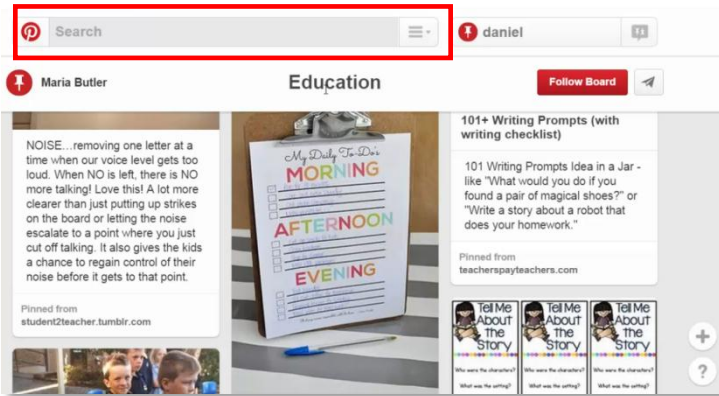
Search

daniel

Maria Butler

Education

Follow Board

NOISE…removing one letter at a time when our voice level gets too loud. When NO is left, there is NO more talking! Love this! A lot more clearer than just putting up strikes on the board or letting the noise escalate to a point where you just cut off talking. It also gives the kids a chance to regain control of their noise before it gets to that point.

Pinned from
student2teacher.tumblr.com

My Daily To-Do's
MORNING
AFTERNOON
EVENING

101+ Writing Prompts (with writing checklist)

101 Writing Prompts Idea in a Jar - like "What would you do if you found a pair of magical shoes?" or "Write a story about a robot that does your homework."

Pinned from
teacherspayteachers.com

Tell Me About the Story
Who were the characters?
What was the setting?

Tell Me About the Story
Who were the characters?
What was the setting?

Tell Me About the Story
Who were the characters?
What was the setting?

+
?